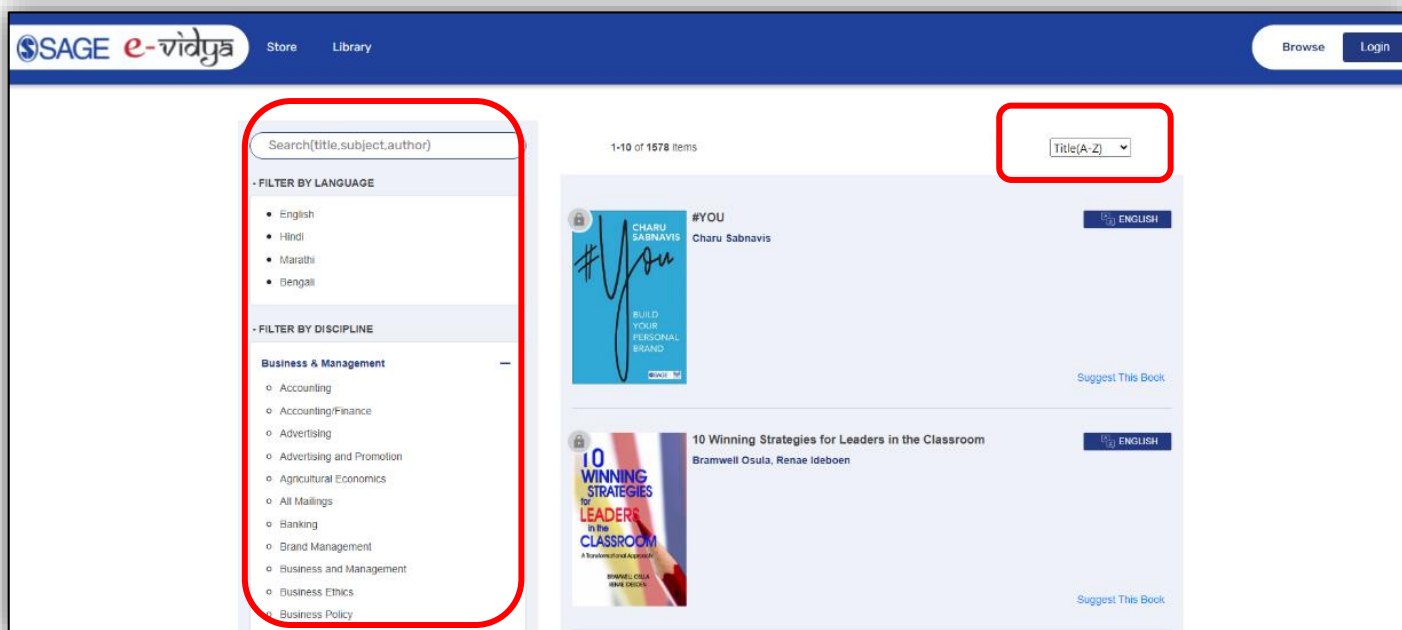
SSAGE e-vidya Store Library

Browse Login

Search(title,subject,author)

- FILTER BY LANGUAGE

- English
- Hindi
- Marathi
- Bengali

- FILTER BY DISCIPLINE

Business & Management —

- Accounting
- Accounting/Finance
- Advertising
- Advertising and Promotion
- Agricultural Economics
- All Mailings
- Banking
- Brand Management
- Business and Management
- Business Ethics
- Business Policy

1-10 of 1578 items

Title(A-Z)

CHARU SABNAVIS #You BUILD YOUR PERSONAL BRAND SAGE

#YOU
Charu Sabnavis

ENGLISH

Suggest This Book

10 WINNING STRATEGIES for LEADERS in the CLASSROOM A Transformational Approach BRAMWELL OSULA RENAE IDEBOEN

10 Winning Strategies for Leaders in the Classroom
Bramwell Osula, Renae Ideboen

ENGLISH

Suggest This Book